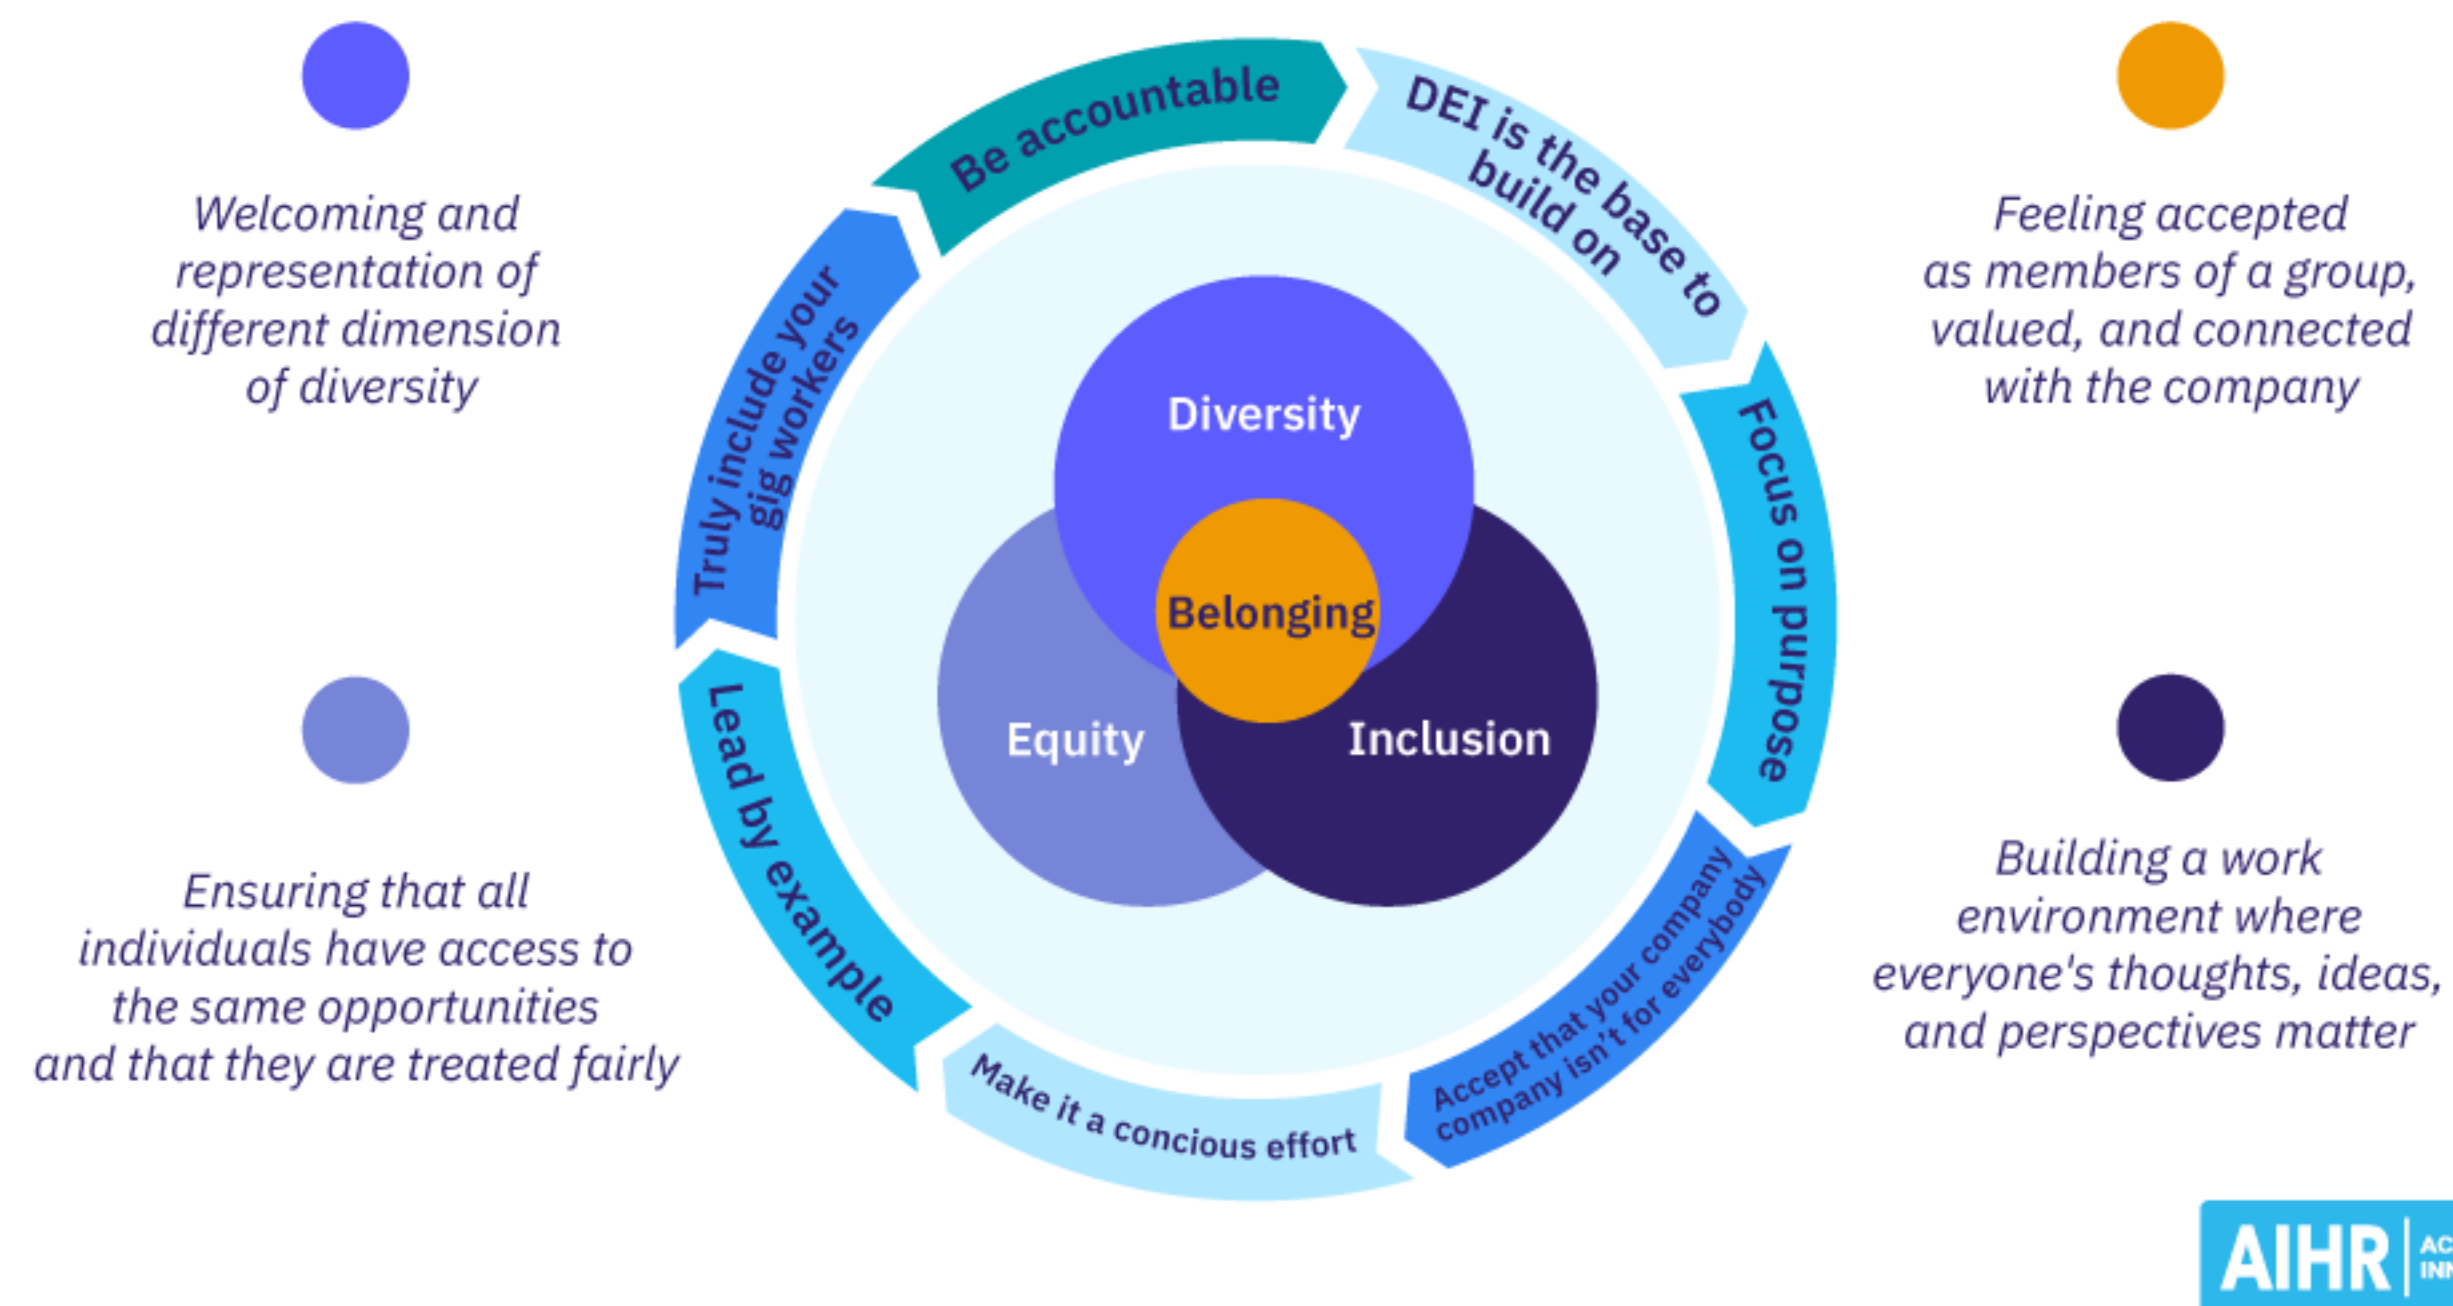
Welcoming and representation of different dimension of diversity

Feeling accepted as members of a group, valued, and connected with the company

Be accountable

DEI is the base to build on

Truly include your gig workers

Focus on purpose

Diversity

Belonging

Equity

Inclusion

Lead by example

Accept that your company company isn't for everybody

Make it a concious effort

Ensuring that all individuals have access to the same opportunities and that they are treated fairly

Building a work environment where everyone's thoughts, ideas, and perspectives matter

AIHR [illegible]